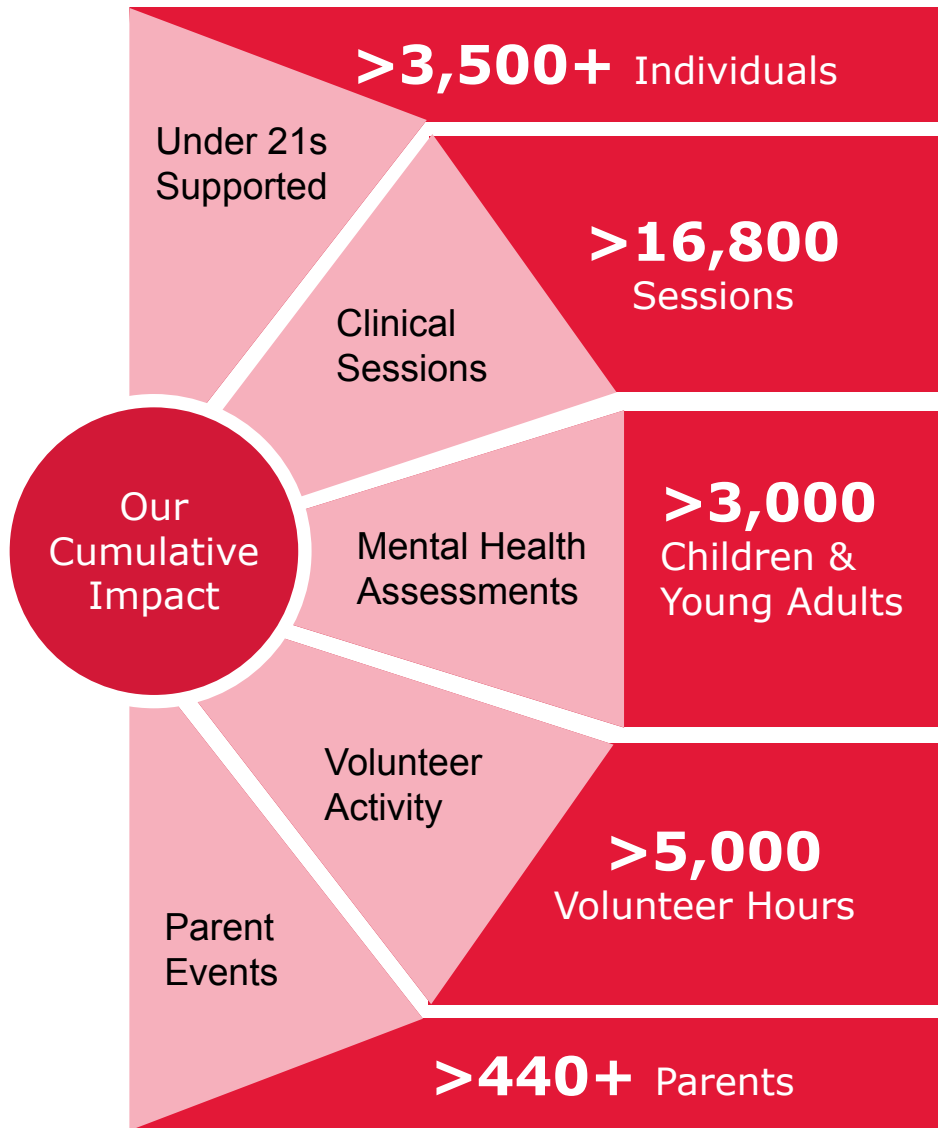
Our Cumulative Impact

Under 21s Supported

>3,500+ Individuals

Clinical Sessions

>16,800 Sessions

Mental Health Assessments

>3,000 Children & Young Adults

Volunteer Activity

>5,000 Volunteer Hours

Parent Events

>440+ Parents